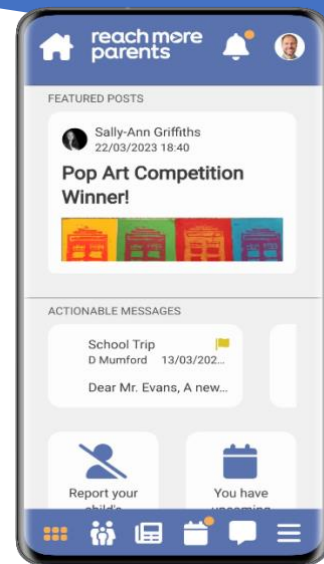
reach more parents

FEATURED POSTS

Sally-Ann Griffiths
22/03/2023 18:40

Pop Art Competition Winner!

ACTIONABLE MESSAGES

School Trip
D Mumford 13/03/202...

Dear Mr. Evans, A new...

Report your child's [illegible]

You have upcoming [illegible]